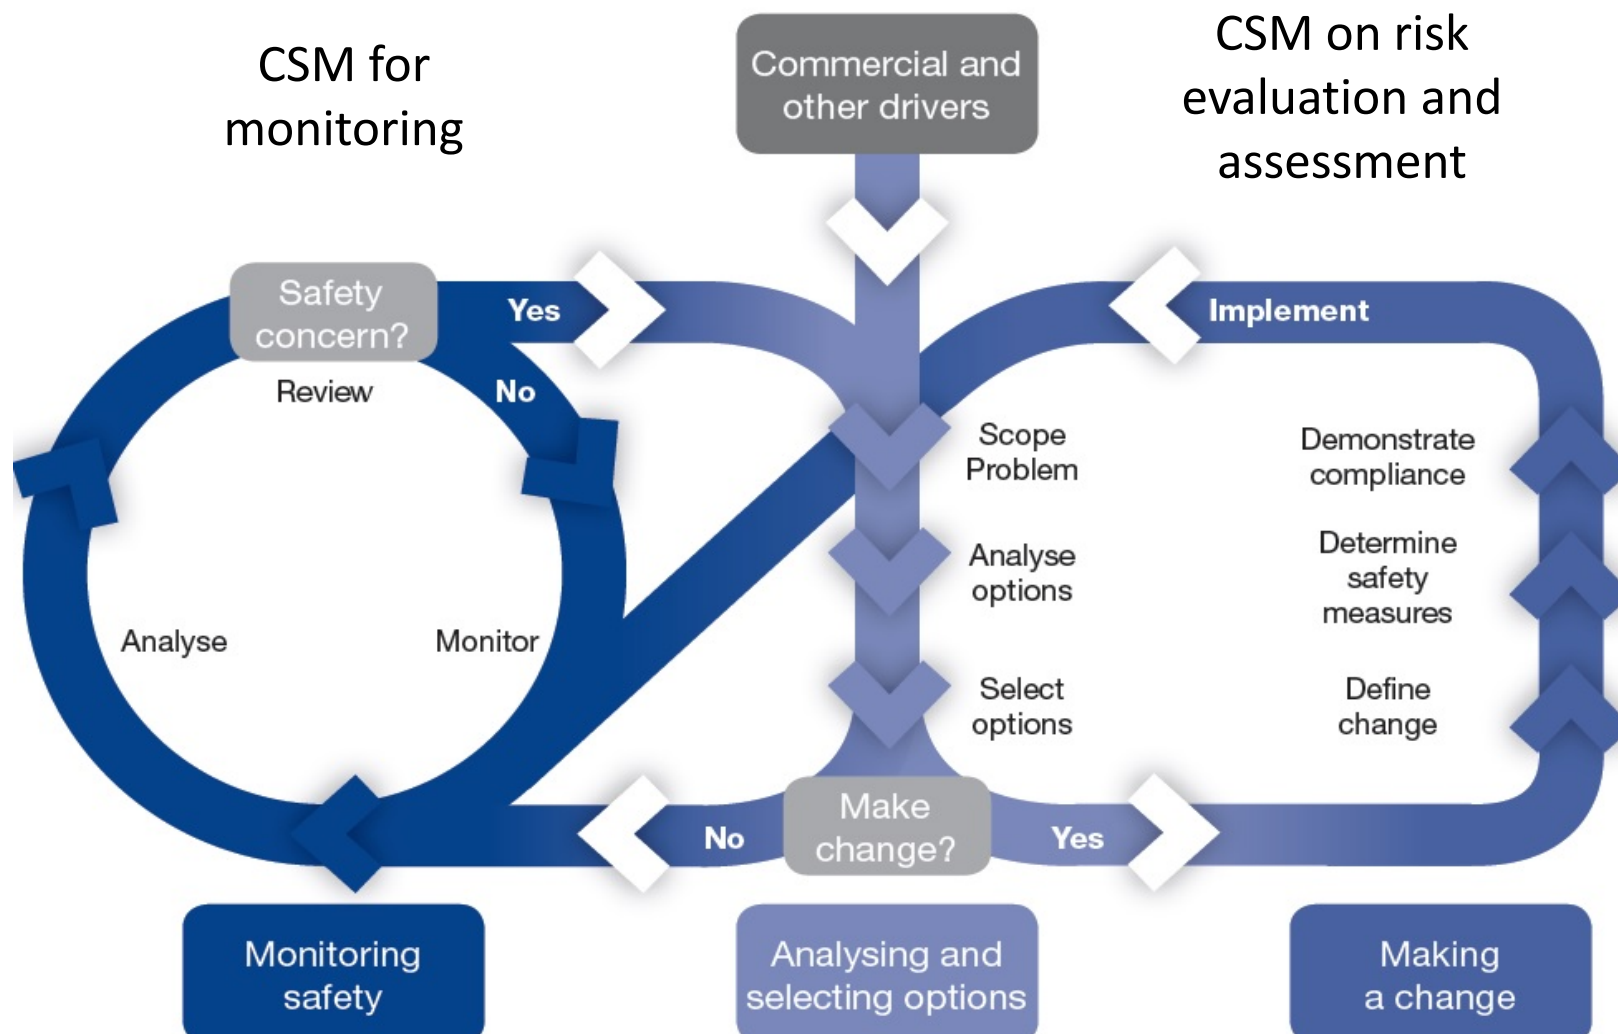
CSM for monitoring

Commercial and other drivers

CSM on risk evaluation and assessment

Safety concern?

Yes

Implement

Review

No

Scope Problem

Demonstrate compliance

Analyse options

Determine safety measures

Analyse

Monitor

Select options

Define change

No

Make change?

Yes

Monitoring safety

Analysing and selecting options

Making a change